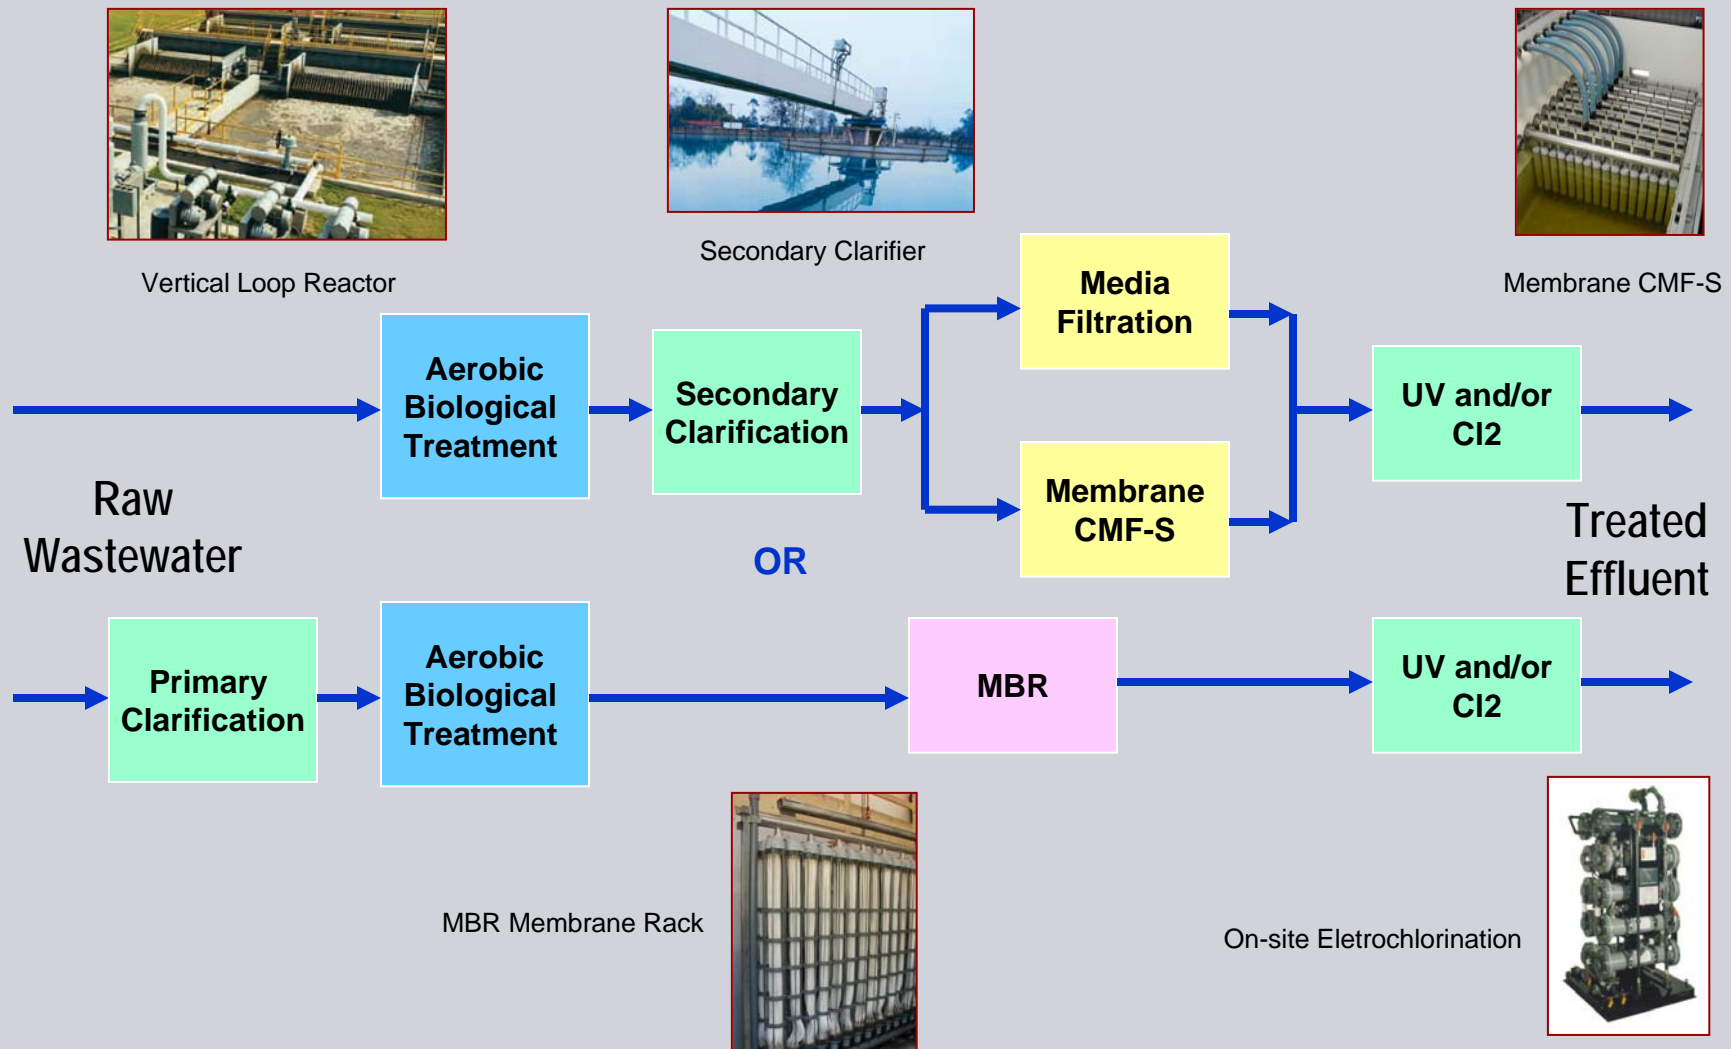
Vertical Loop Reactor

Secondary Clarifier

Membrane CMF-S

Aerobic Biological Treatment

Secondary Clarification

Media Filtration

Membrane CMF-S

UV and/or Cl2

Raw Wastewater

OR

Treated Effluent

Primary Clarification

Aerobic Biological Treatment

MBR

UV and/or Cl2

MBR Membrane Rack

On-site Eletrochlorination